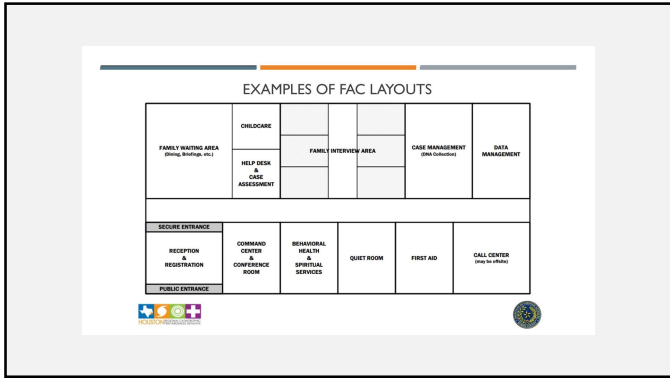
EXAMPLES OF FAC LAYOUTS

FAMILY WAITING AREA (Dining, Briefings, etc.)

CHILDCARE

HELP DESK & CASE ASSESSMENT

FAMILY INTERVIEW AREA

CASE MANAGEMENT (DNA Collection)

DATA MANAGEMENT

SECURE ENTRANCE

RECEPTION & REGISTRATION

PUBLIC ENTRANCE

COMMAND CENTER & CONFERENCE ROOM

BEHAVIORAL HEALTH & SPIRITUAL SERVICES

QUIET ROOM

FIRST AID

CALL CENTER (may be offsite)

HOUSTON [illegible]